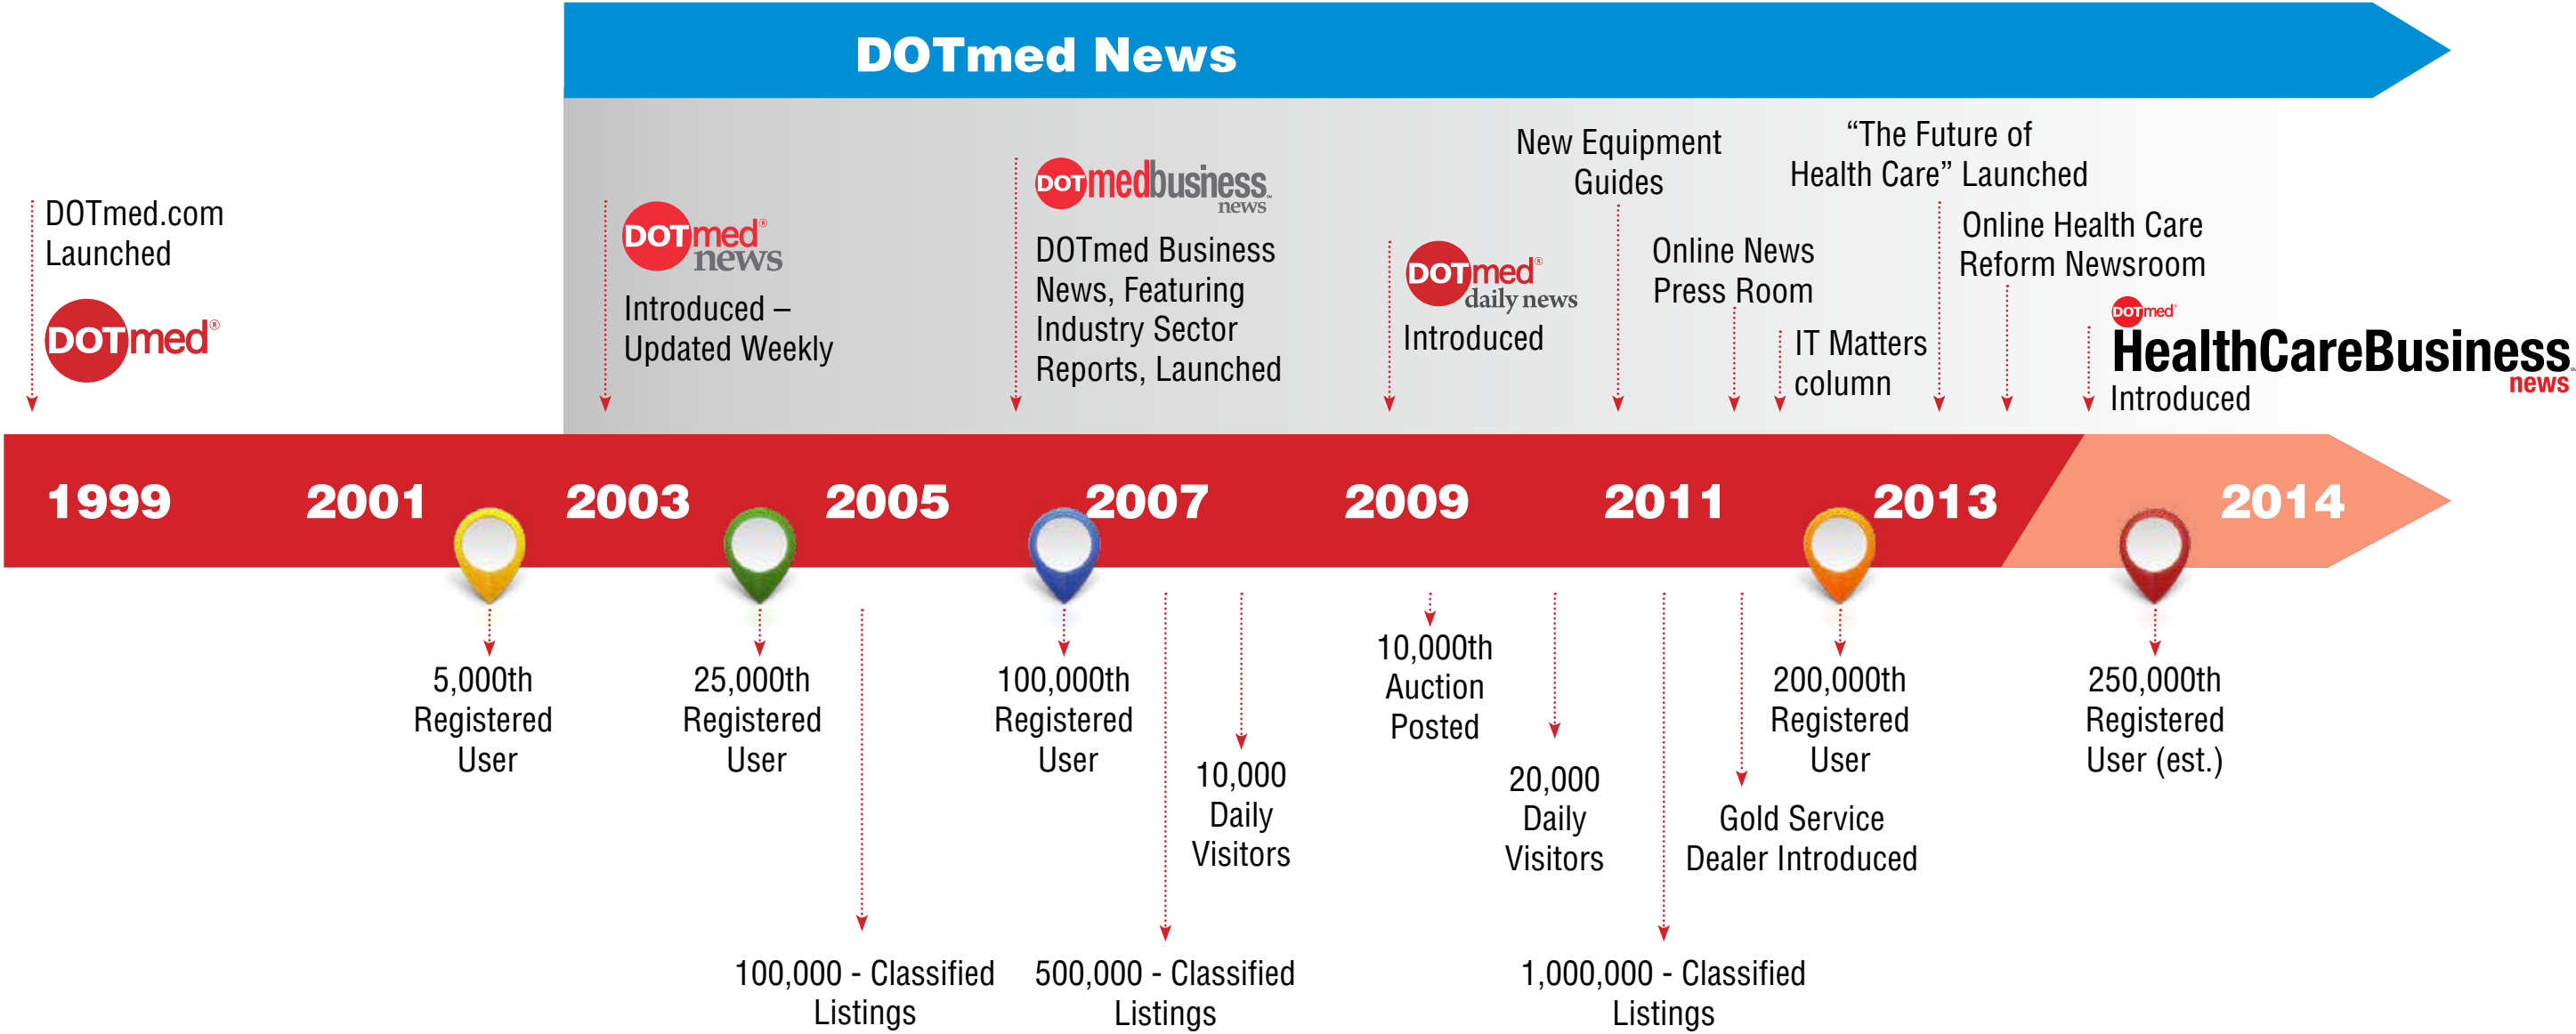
DOTmed News

DOTmed.com Launched

DOTmed®

DOTmed® news

Introduced – Updated Weekly

DOTmedbusiness news

DOTmed Business News, Featuring Industry Sector Reports, Launched

DOTmed® daily news

Introduced

New Equipment Guides

Online News Press Room

“The Future of Health Care” Launched

IT Matters column

Online Health Care Reform Newsroom

DOTmed® HealthCareBusiness news

Introduced

1999

2001

2003

2005

2007

2009

2011

2013

2014

5,000th Registered User

25,000th Registered User

100,000 - Classified Listings

100,000th Registered User

500,000 - Classified Listings

10,000 Daily Visitors

10,000th Auction Posted

20,000 Daily Visitors

1,000,000 - Classified Listings

Gold Service Dealer Introduced

200,000th Registered User

250,000th Registered User (est.)